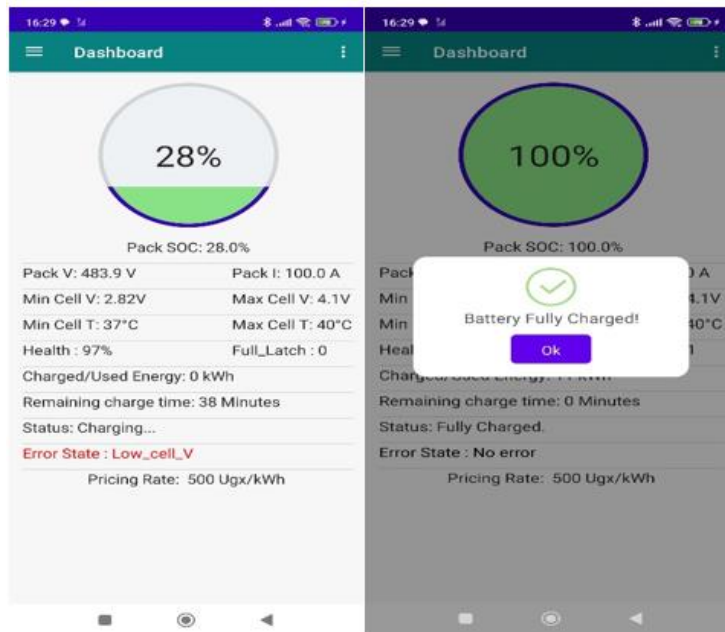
16:29

Dashboard

28%

Pack SOC: 28.0%

Pack V: 483.9 V
Pack I: 100.0 A

Min Cell V: 2.82V
Max Cell V: 4.1V

Min Cell T: 37°C
Max Cell T: 40°C

Health : 97%
Full_Latch : 0

Charged/Used Energy: 0 kWh

Remaining charge time: 38 Minutes

Status: Charging...

Error State : Low_cell_V

Pricing Rate: 500 Ugx/kWh

16:29

Dashboard

100%

Pack SOC: 100.0%

Pack
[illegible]A

Min
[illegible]4.1V

Min
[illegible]40°C

Heal
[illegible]1

Battery Fully Charged!

Ok

Charg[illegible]

Remaining charge time: 0 Minutes

Status: Fully Charged.

Error State : No error

Pricing Rate: 500 Ugx/kWh